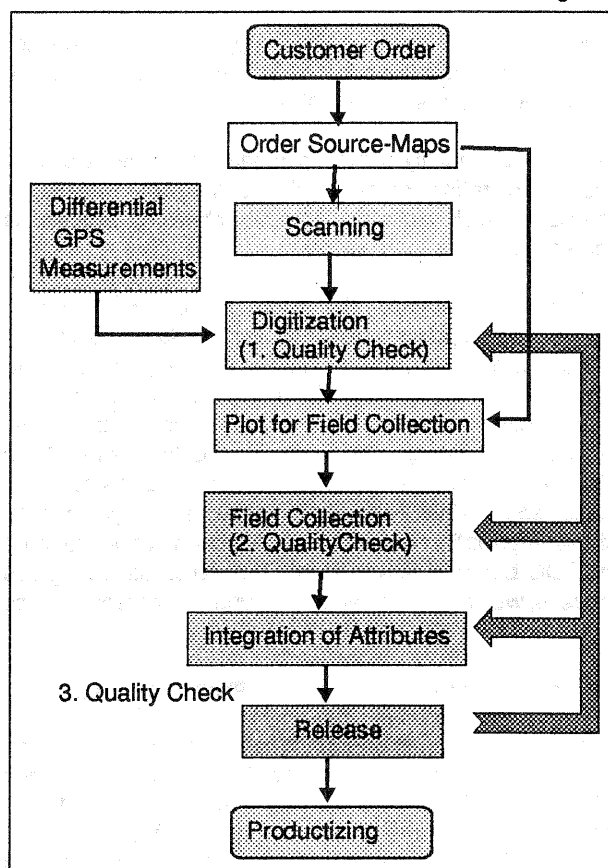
Customer Order

Order Source-Maps

Differential GPS Measurements

Scanning

Digitization (1. Quality Check)

Plot for Field Collection

Field Collection (2. QualityCheck)

Integration of Attributes

3. Quality Check

Release

Productizing